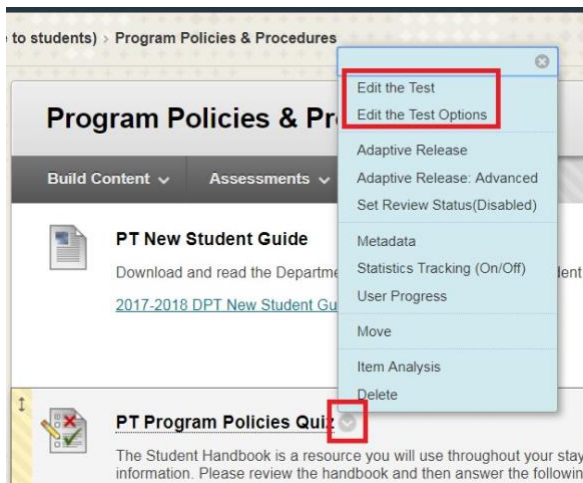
to students) › Program Policies & Procedures

Program Policies & Pr

Build Content ⌄ Assessments ⌄

PT New Student Guide

Download and read the Departme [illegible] ent

2017-2018 DPT New Student Gu

PT Program Policies Quiz

The Student Handbook is a resource you will use throughout your stay information. Please review the handbook and then answer the followin

Edit the Test
Edit the Test Options

Adaptive Release
Adaptive Release: Advanced
Set Review Status(Disabled)

Metadata
Statistics Tracking (On/Off)
User Progress

Move

Item Analysis
Delete